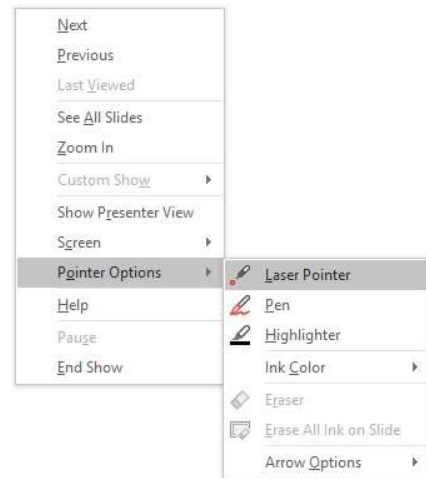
Next
Previous
Last Viewed
See All Slides
Zoom In
Custom Show
Show Presenter View
Screen
Pointer Options
Help
Pause
End Show

Laser Pointer
Pen
Highlighter
Ink Color
Eraser
Erase All Ink on Slide
Arrow Options